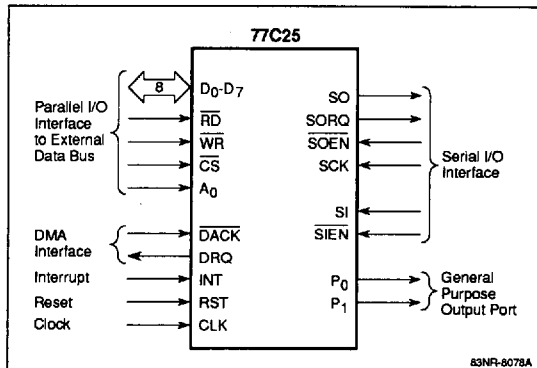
77C25

8

$D_0$-$D_7$

$\overline{RD}$

$\overline{WR}$

$\overline{CS}$

$A_0$

Parallel I/O Interface to External Data Bus

SO

SORQ

$\overline{SOEN}$

SCK

SI

$\overline{SIEN}$

Serial I/O Interface

DMA Interface

$\overline{DACK}$

DRQ

Interrupt

INT

Reset

RST

Clock

CLK

$P_0$

$P_1$

General Purpose Output Port

83NR-8078A